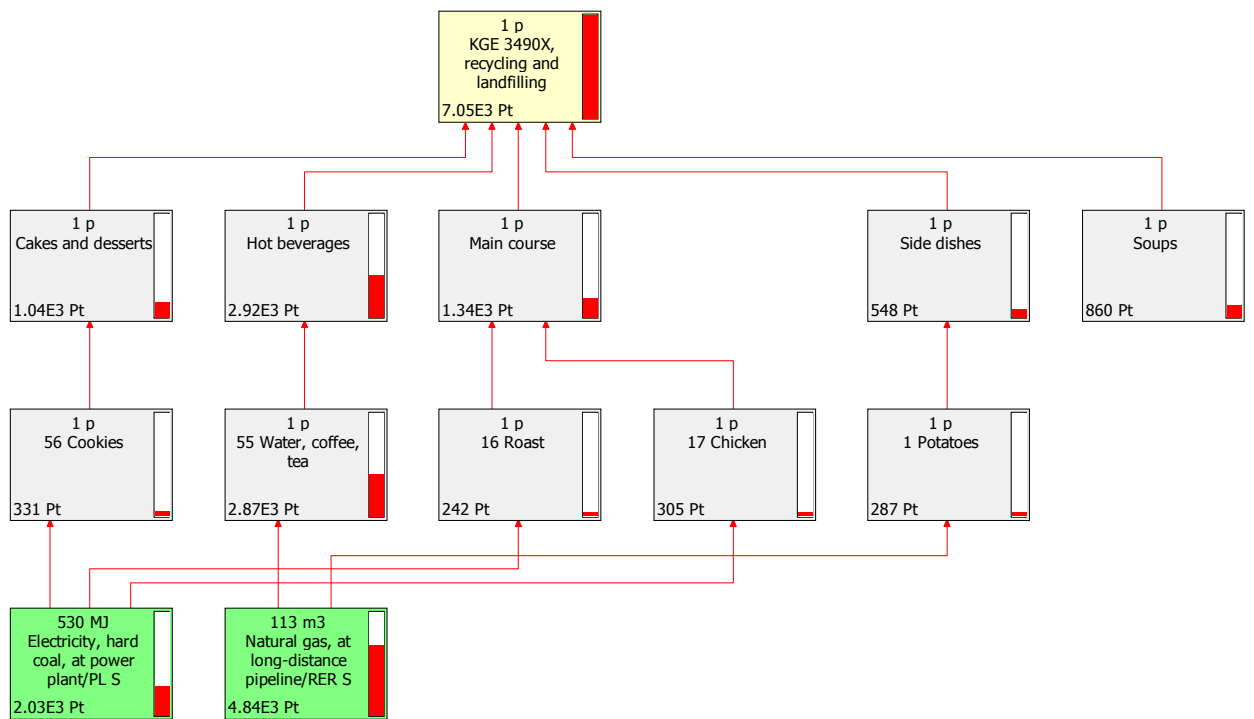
1 p
KGE 3490X, recycling and landfilling
7.05E3 Pt

1 p
Cakes and desserts
1.04E3 Pt

1 p
Hot beverages
2.92E3 Pt

1 p
Main course
1.34E3 Pt

1 p
Side dishes
548 Pt

1 p
Soups
860 Pt

1 p
56 Cookies
331 Pt

1 p
55 Water, coffee, tea
2.87E3 Pt

1 p
16 Roast
242 Pt

1 p
17 Chicken
305 Pt

1 p
1 Potatoes
287 Pt

530 MJ
Electricity, hard coal, at power plant/PL S
2.03E3 Pt

113 m3
Natural gas, at long-distance pipeline/RER S
4.84E3 Pt